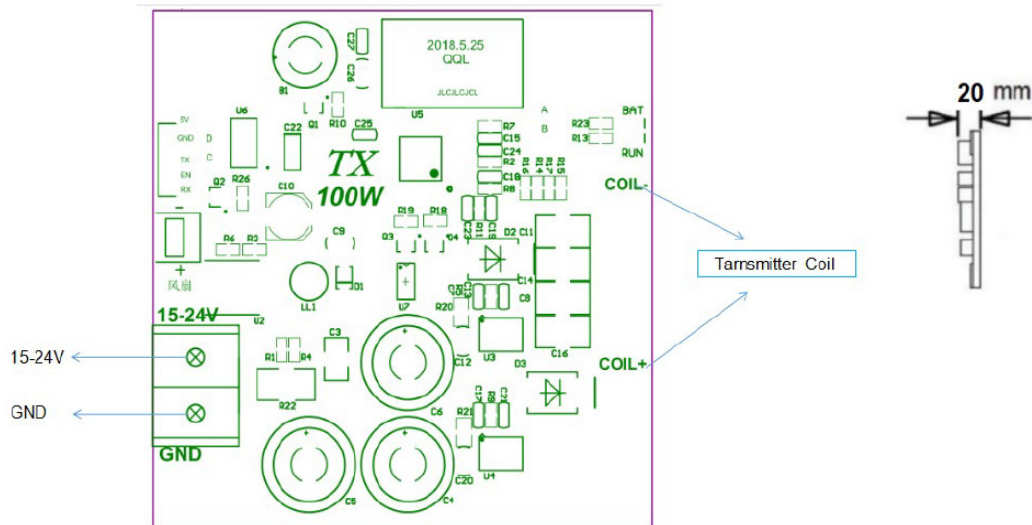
2018.5.25
QQL
JLCJLCJCL

C27
C26
B1
U6
5V
GND
TX
EN
RX
D
C
Q1
R10
C25
U5
C22
Q2
R26
C10
TX
100W
风扇
R6
R5
C9
Q3
D19
D18
Q4
LL1
D1
U7
15-24V
U2
C3
R1
R4
R22
GND
C5
C4
C6
C12
U3
D3
C16
R20
C8
C14
C11
D2
R21
C20
U4
A
B
R7
C15
C24
R2
C18
R8
BAT
R23
R13
RUN
COIL-
COIL+

15-24V
GND
Tarnsmitter Coil
20 mm